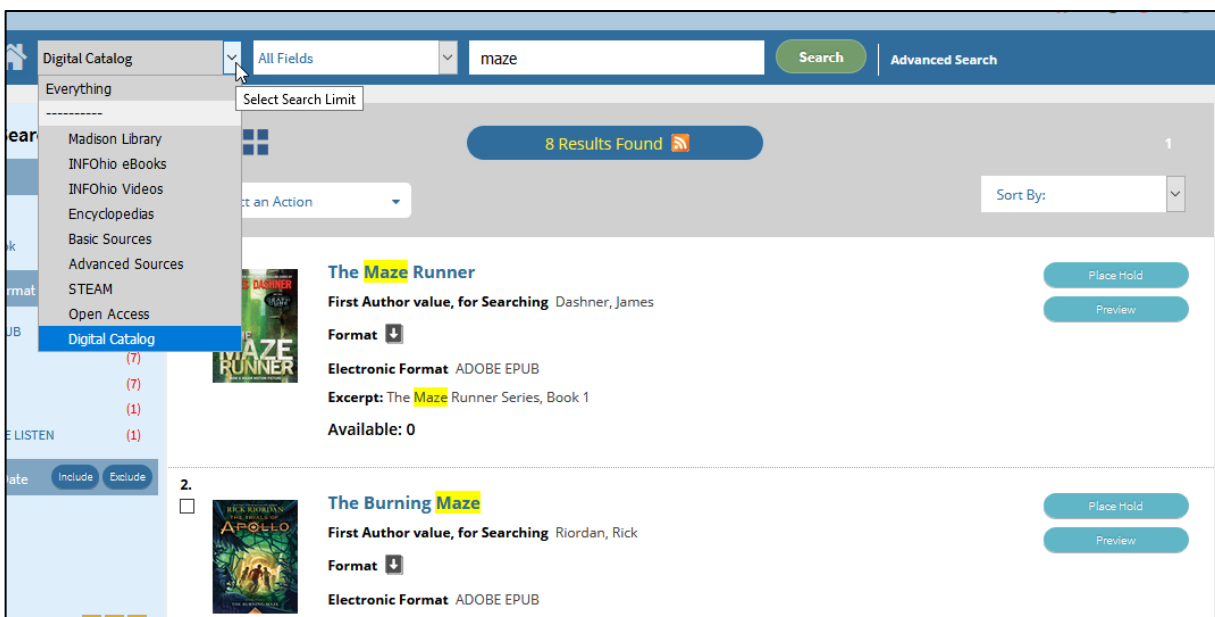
Digital Catalog
All Fields
maze
Search
Advanced Search
Everything
----------
Madison Library
INFOhio eBooks
INFOhio Videos
Encyclopedias
Basic Sources
Advanced Sources
STEAM
Open Access
Digital Catalog
Select Search Limit
Searc
8 Results Found
1
ct an Action
Sort By:
k
rmat
UB
(7)
(7)
(1)
E LISTEN (1)
Date Include Exclude
The Maze Runner
First Author value, for Searching Dashner, James
Format
Electronic Format ADOBE EPUB
Excerpt: The Maze Runner Series, Book 1
Available: 0
Place Hold
Preview
DASHNER
MAZE RUNNER
2.
The Burning Maze
First Author value, for Searching Riordan, Rick
Format
Electronic Format ADOBE EPUB
Place Hold
Preview
RICK RIORDAN
THE TRIALS OF APOLLO
THE BURNING MAZE